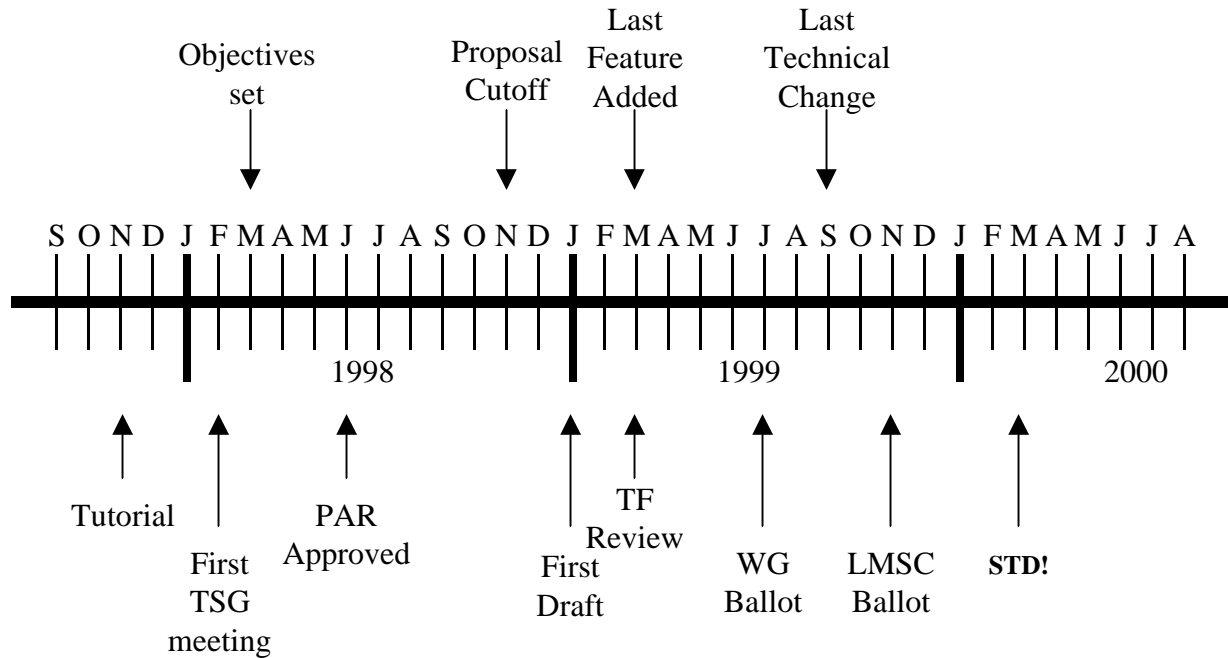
Objectives set

Proposal Cutoff

Last Feature Added

Last Technical Change

S O N D J F M A M J J A S O N D J F M A M J J A S O N D J F M A M J J A

1998

1999

2000

Tutorial

First TSG meeting

PAR Approved

First Draft

TF Review

WG Ballot

LMSC Ballot

STD!